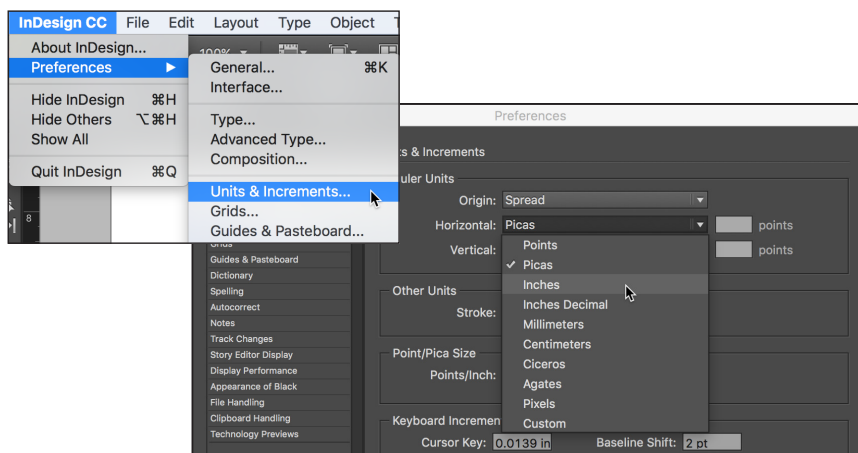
InDesign CC File Edit Layout Type Object

About InDesign...
Preferences ▶
Hide InDesign ⌘H
Hide Others ⌥⌘H
Show All
Quit InDesign ⌘Q

General... ⌘K
Interface...
Type...
Advanced Type...
Composition...
Units & Increments...
Grids...
Guides & Pasteboard...

Preferences

ts & Increments

uler Units
Origin: Spread
Horizontal: Picas points
Vertical: points

Points
✓ Picas
Inches
Inches Decimal
Millimeters
Centimeters
Ciceros
Agates
Pixels
Custom

Other Units
Stroke:

Point/Pica Size
Points/Inch:

Keyboard Increme
Cursor Key: 0.0139 in Baseline Shift: 2 pt

Grids
Guides & Pasteboard
Dictionary
Spelling
Autocorrect
Notes
Track Changes
Story Editor Display
Display Performance
Appearance of Black
File Handling
Clipboard Handling
Technology Previews

100%
8